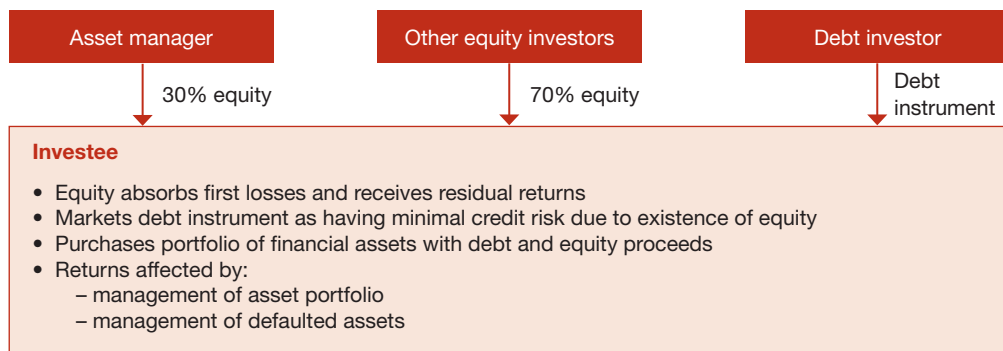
Asset manager

Other equity investors

Debt investor

30% equity

70% equity

Debt instrument

Investee

• Equity absorbs first losses and receives residual returns
• Markets debt instrument as having minimal credit risk due to existence of equity
• Purchases portfolio of financial assets with debt and equity proceeds
• Returns affected by:
– management of asset portfolio
– management of defaulted assets